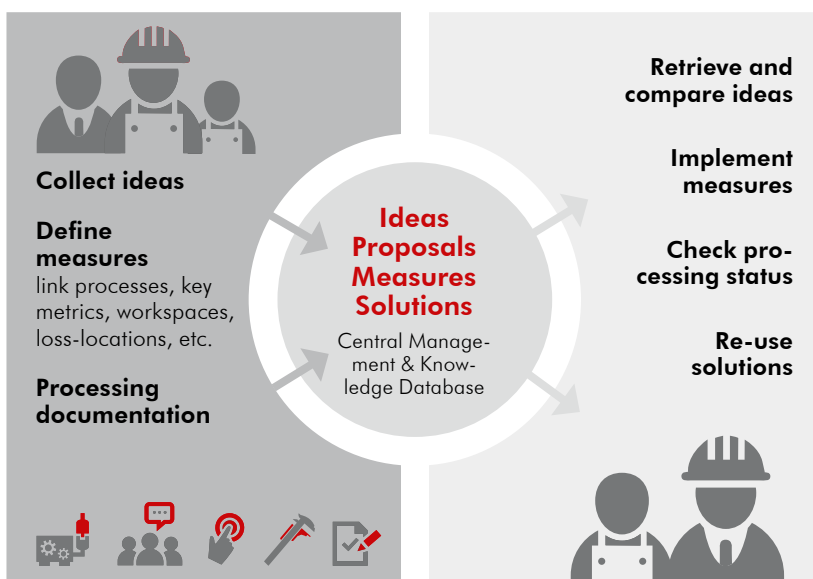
Collect ideas

Define measures
link processes, key metrics, workspaces, loss-locations, etc.

Processing documentation

Ideas
Proposals
Measures
Solutions

Central Management & Knowledge Database

Retrieve and compare ideas

Implement measures

Check processing status

Re-use solutions